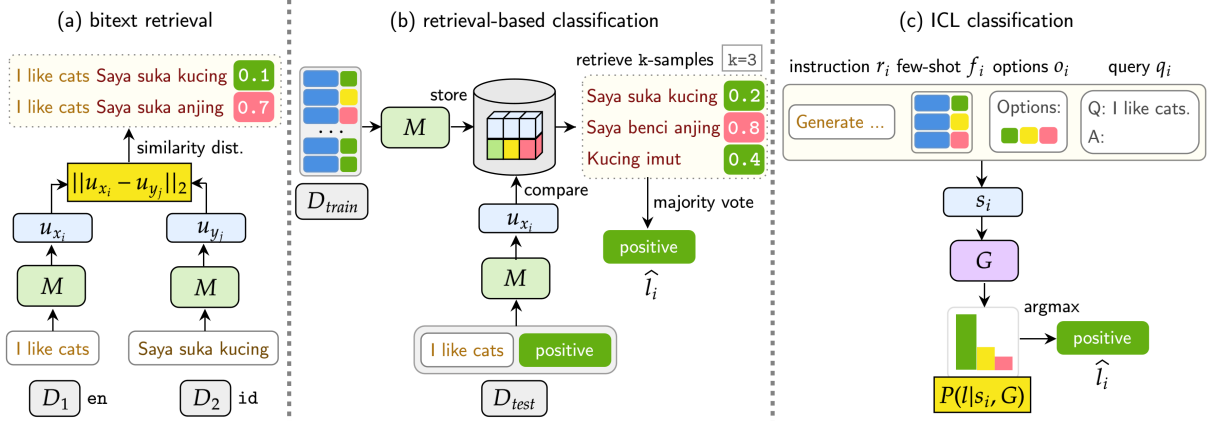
(a) bitext retrieval

I like cats Saya suka kucing 0.1
I like cats Saya suka anjing 0.7

similarity dist.

$||u_{x_i} - u_{y_j}||_2$

$u_{x_i}$ $u_{y_j}$

$M$ $M$

I like cats Saya suka kucing

$D_1$ en $D_2$ id

(b) retrieval-based classification

retrieve k-samples k=3

store

$M$

Saya suka kucing 0.2
Saya benci anjing 0.8
Kucing imut 0.4

compare

majority vote

$D_{train}$

$u_{x_i}$

positive

$\widehat{l_i}$

$M$

I like cats positive

$D_{test}$

(c) ICL classification

instruction $r_i$ few-shot $f_i$ options $o_i$ query $q_i$

Generate ...

Options:

Q: I like cats.
A:

$s_i$

$G$

argmax

positive

$\widehat{l_i}$

$P(l|s_i, G)$